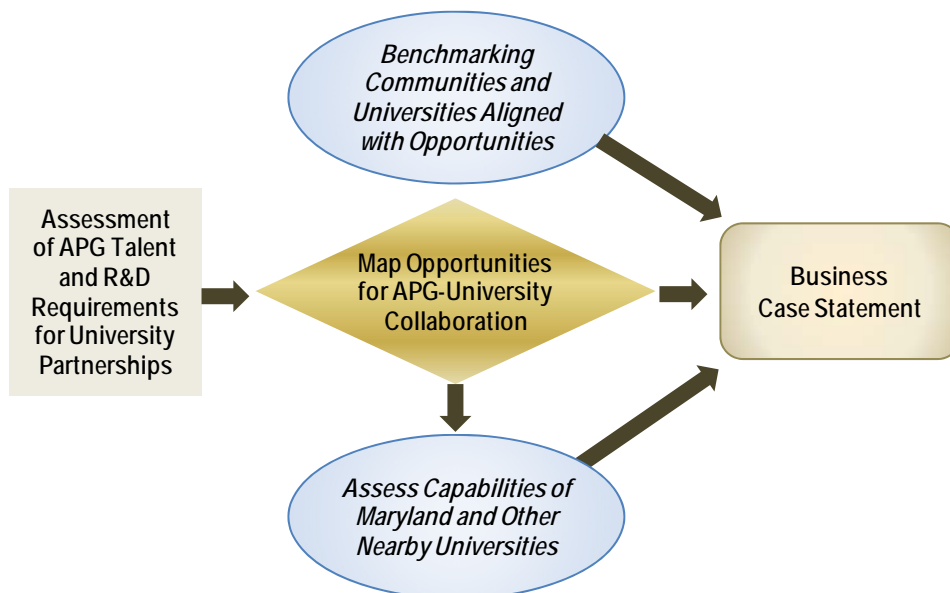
Benchmarking Communities and Universities Aligned with Opportunities

Assessment of APG Talent and R&D Requirements for University Partnerships

Map Opportunities for APG-University Collaboration

Business Case Statement

Assess Capabilities of Maryland and Other Nearby Universities